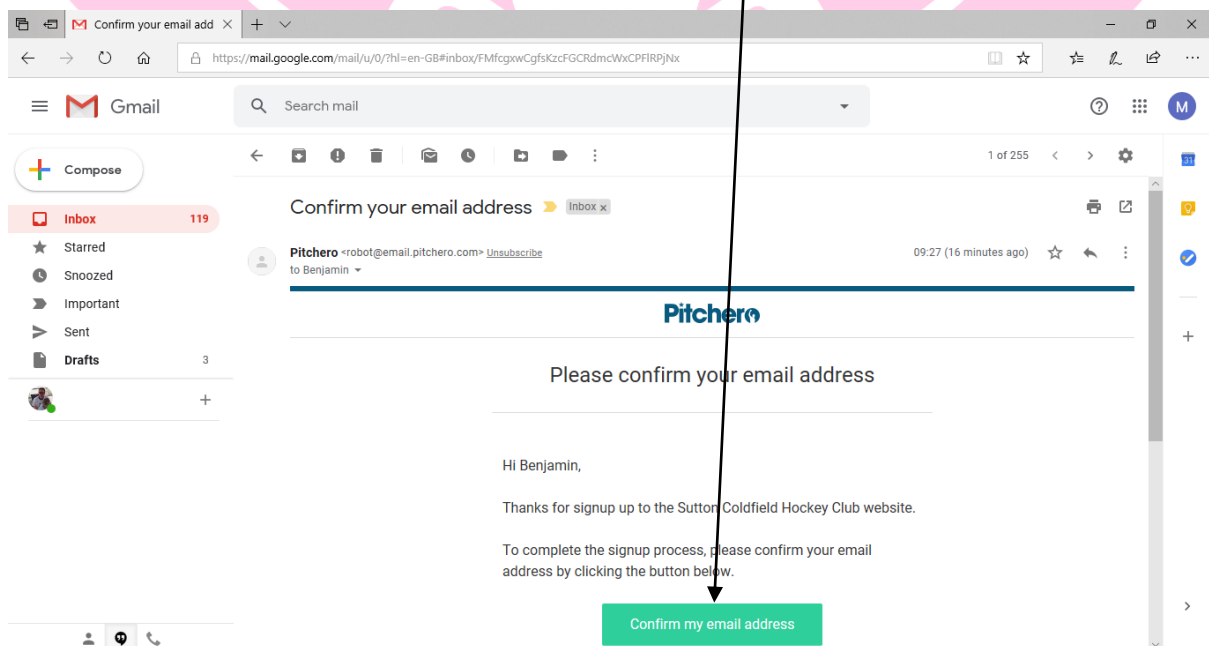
Confirm your email add

https://mail.google.com/mail/u/0/?hl=en-GB#inbox/FMfcgxwCgfsKzcFGCRdmcWxCPFlRPjNx

Gmail

Search mail

M

Compose

Inbox 119

Starred

Snoozed

Important

Sent

Drafts 3

1 of 255

Confirm your email address Inbox x

Pitchero <robot@email.pitchero.com> Unsubscribe

to Benjamin

09:27 (16 minutes ago)

Pitchero

Please confirm your email address

Hi Benjamin,

Thanks for signup up to the Sutton Coldfield Hockey Club website.

To complete the signup process, please confirm your email address by clicking the button below.

Confirm my email address